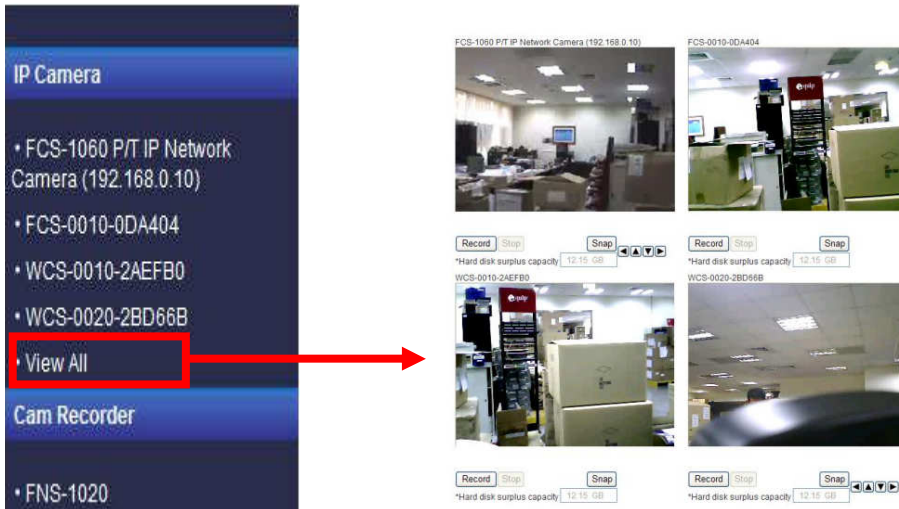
IP Camera

• FCS-1060 P/T IP Network Camera (192.168.0.10)

• FCS-0010-0DA404

• WCS-0010-2AEFB0

• WCS-0020-2BD66B

• View All

Cam Recorder

• FNS-1020

FCS-1060 P/T IP Network Camera (192.168.0.10)

Record Stop Snap

*Hard disk surplus capacity 12.15 GB

FCS-0010-0DA404

Record Stop Snap

*Hard disk surplus capacity 12.15 GB

WCS-0010-2AEFB0

Record Stop Snap

*Hard disk surplus capacity 12.15 GB

WCS-0020-2BD66B

Record Stop Snap

*Hard disk surplus capacity 12.15 GB